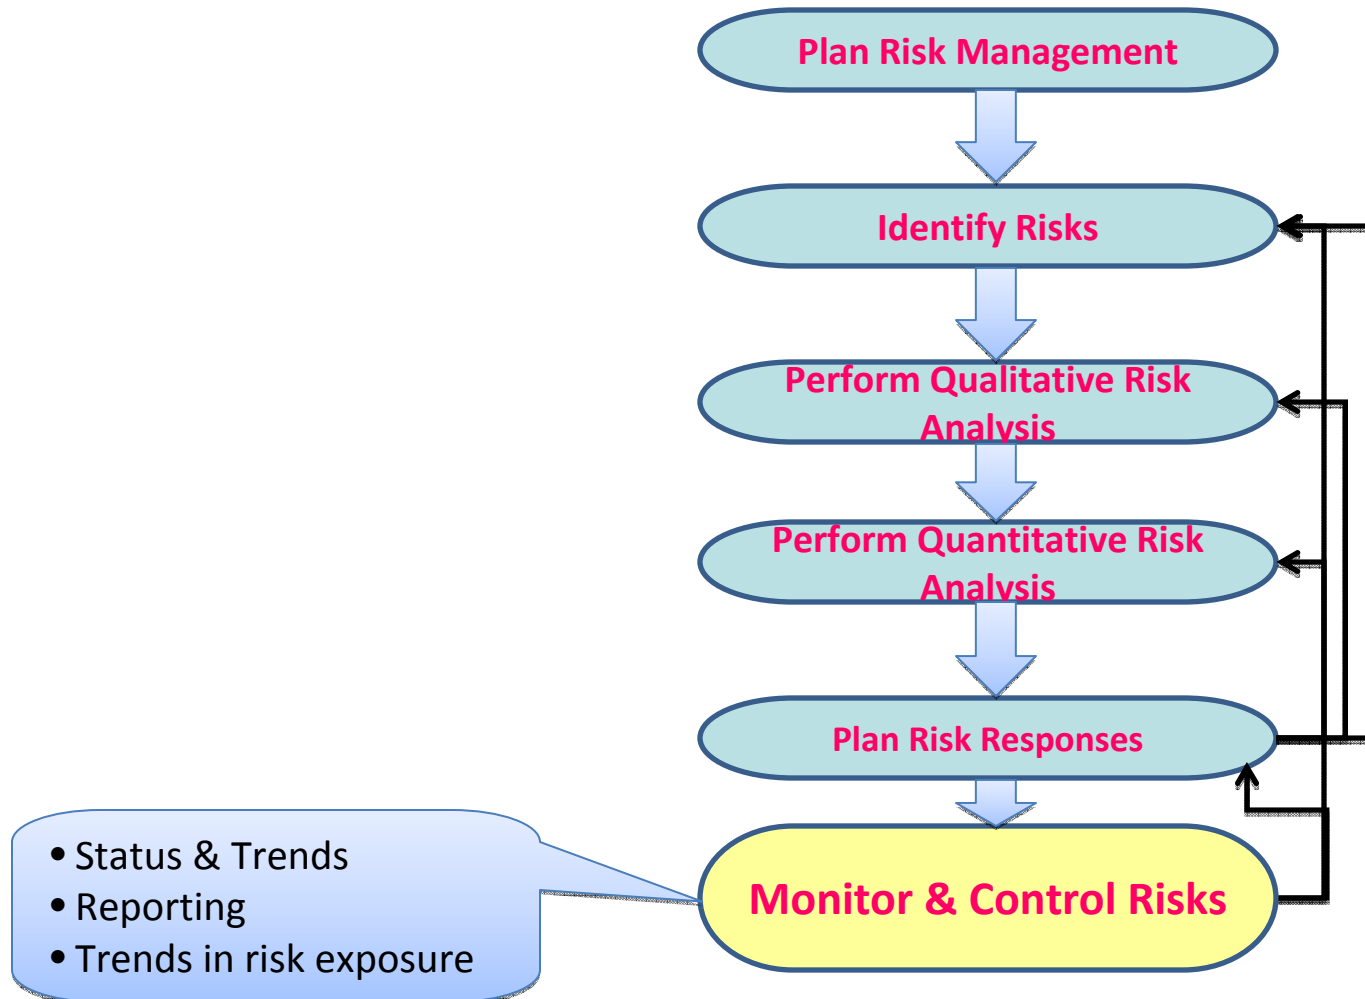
Plan Risk Management

Identify Risks

Perform Qualitative Risk Analysis

Perform Quantitative Risk Analysis

Plan Risk Responses

Monitor & Control Risks

• Status & Trends
• Reporting
• Trends in risk exposure